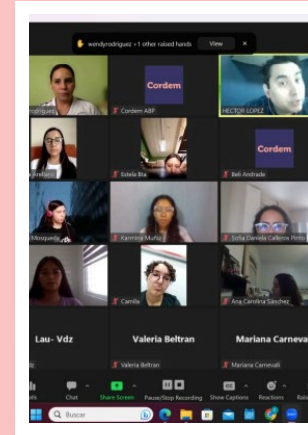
wendyrodriguez + 1 other raised hands View ×

rodriguez

Cordem

Cordem ABP

HECTOR LOPEZ

Cordem

Estela Bra

Beli Andrade

Mosquera

Karmina Muñiz

Sofia Daniela Calleros Pinto

Camila

Ana Carolina Sánchez

Lau- Vdz

Valeria Beltran

Valeria Beltran

Mariana Carneva

Mariana Carnevali

Chat

Share Screen

Pause/Stop Recording

Show Captions

Reactions

Buscar